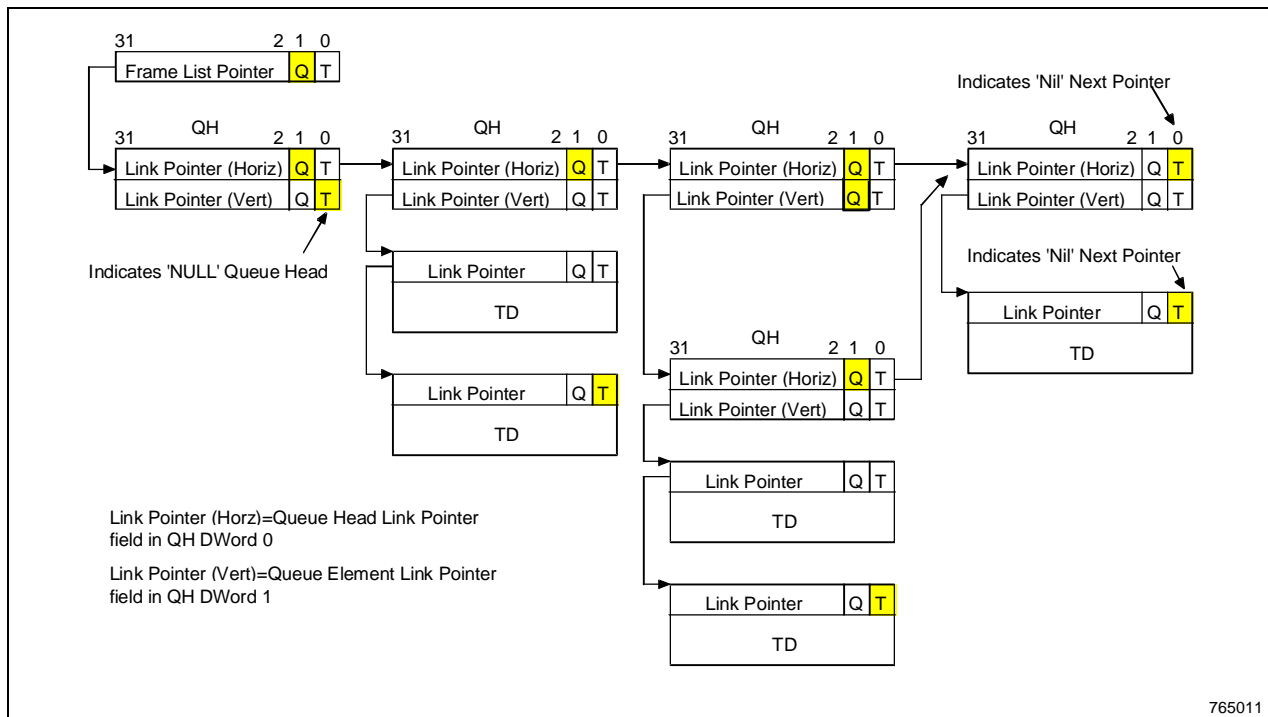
31 2 1 0
Frame List Pointer Q T

Indicates 'Nil' Next Pointer

QH
31 2 1 0
Link Pointer (Horiz) Q T
Link Pointer (Vert) Q T

QH
31 2 1 0
Link Pointer (Horiz) Q T
Link Pointer (Vert) Q T

QH
31 2 1 0
Link Pointer (Horiz) Q T
Link Pointer (Vert) Q T

QH
31 2 1 0
Link Pointer (Horiz) Q T
Link Pointer (Vert) Q T

Indicates 'NULL' Queue Head

Link Pointer Q T
TD

Indicates 'Nil' Next Pointer

Link Pointer Q T
TD

QH
31 2 1 0
Link Pointer (Horiz) Q T
Link Pointer (Vert) Q T

Link Pointer Q T
TD

Link Pointer Q T
TD

Link Pointer Q T
TD

Link Pointer (Horz)=Queue Head Link Pointer field in QH DWord 0

Link Pointer (Vert)=Queue Element Link Pointer field in QH DWord 1

765011